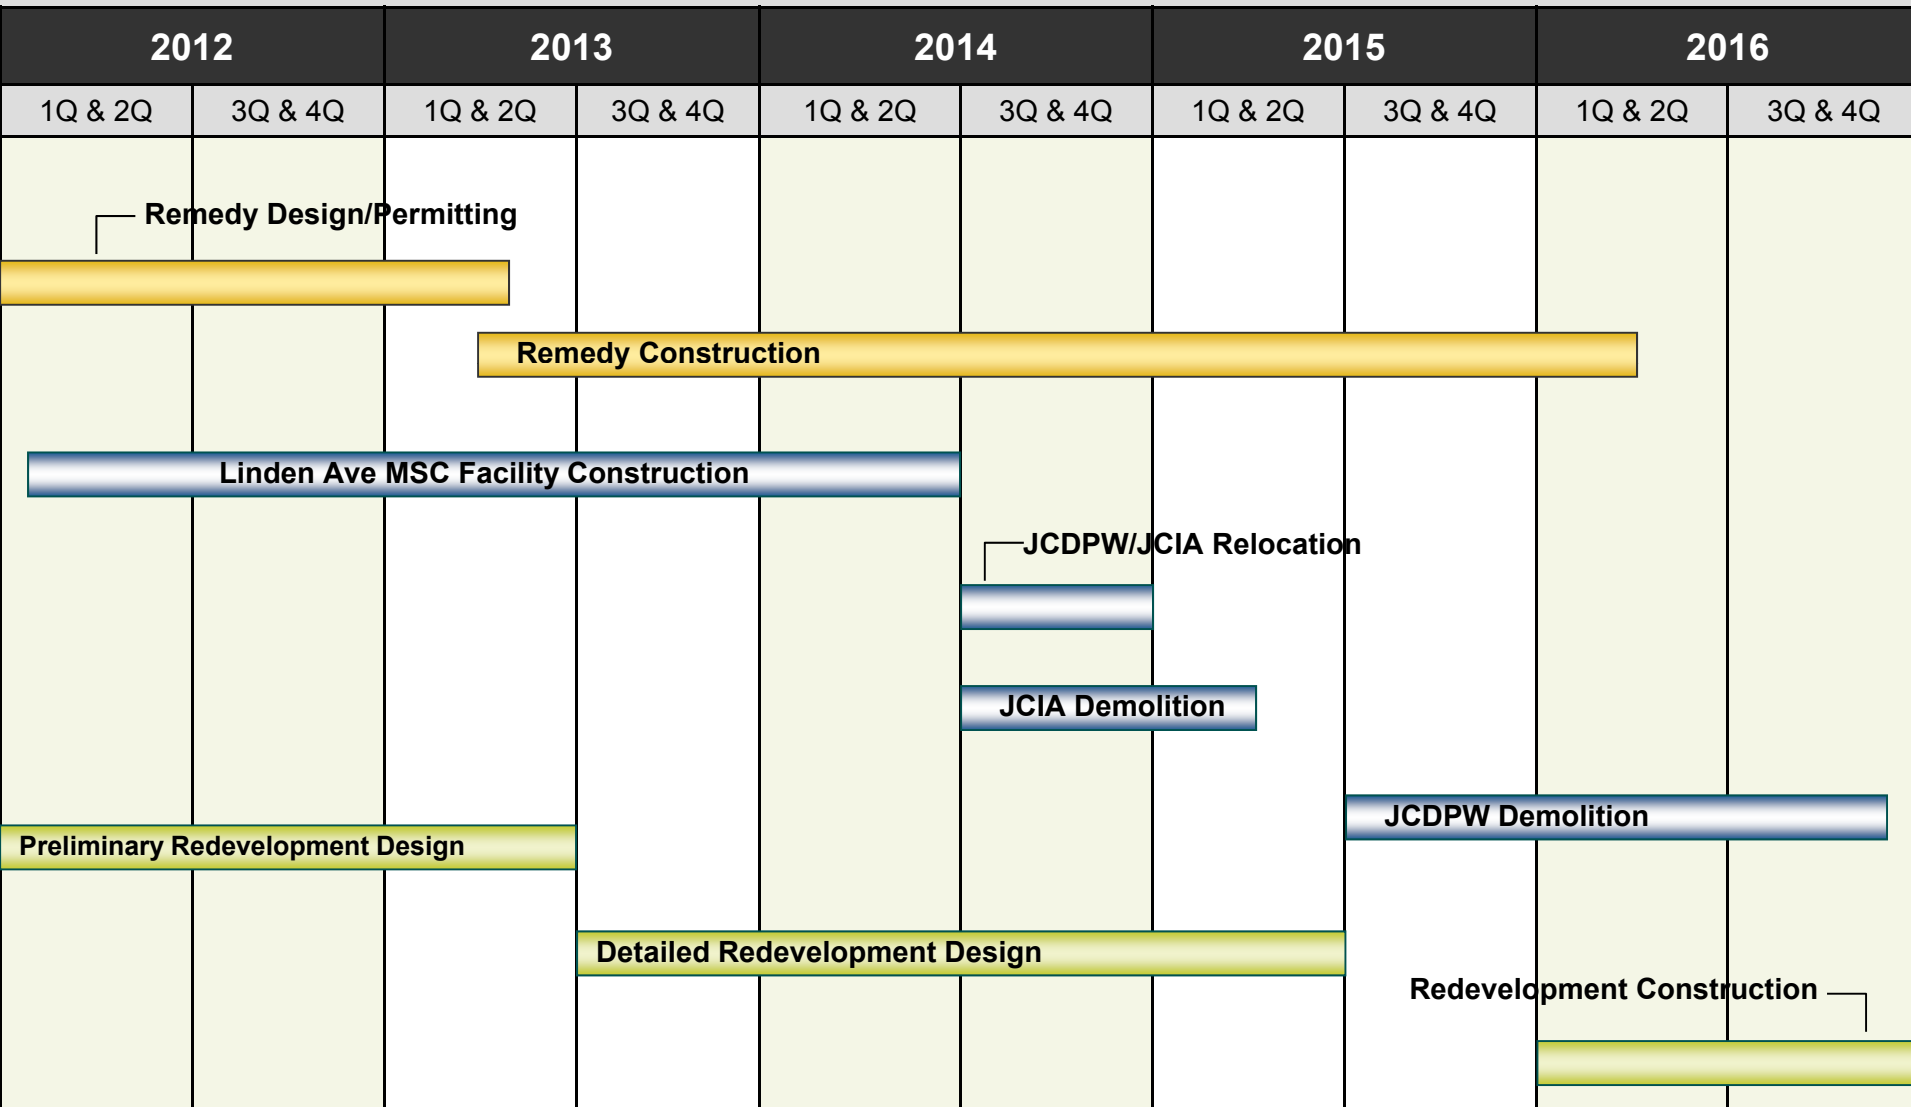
| 2012 | | 2013 | | 2014 | | 2015 | | 2016 | |
|---|---|---|---|---|---|---|---|---|---|
| 1Q & 2Q | 3Q & 4Q | 1Q & 2Q | 3Q & 4Q | 1Q & 2Q | 3Q & 4Q | 1Q & 2Q | 3Q & 4Q | 1Q & 2Q | 3Q & 4Q |

Remedy Design/Permitting

Remedy Construction

Linden Ave MSC Facility Construction

JCDPW/JCIA Relocation

JCIA Demolition

JCDPW Demolition

Preliminary Redevelopment Design

Detailed Redevelopment Design

Redevelopment Construction